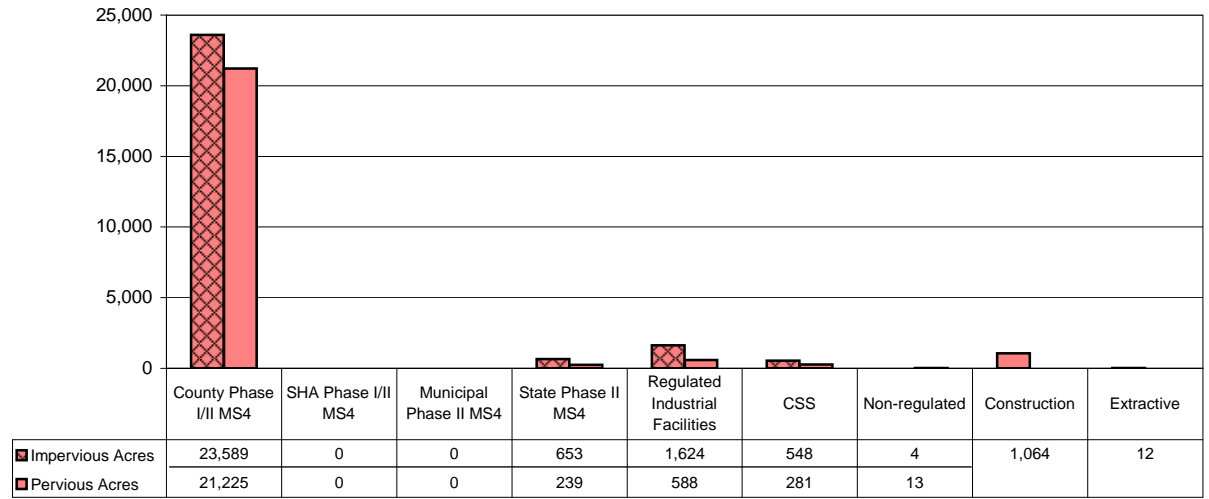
25,000
20,000
15,000
10,000
5,000
0

| | County Phase I/II MS4 | SHA Phase I/II MS4 | Municipal Phase II MS4 | State Phase II MS4 | Regulated Industrial Facilities | CSS | Non-regulated | Construction | Extractive |
|---|---|---|---|---|---|---|---|---|---|
| Impervious Acres | 23,589 | 0 | 0 | 653 | 1,624 | 548 | 4 | 1,064 | 12 |
| Pervious Acres | 21,225 | 0 | 0 | 239 | 588 | 281 | 13 | | |